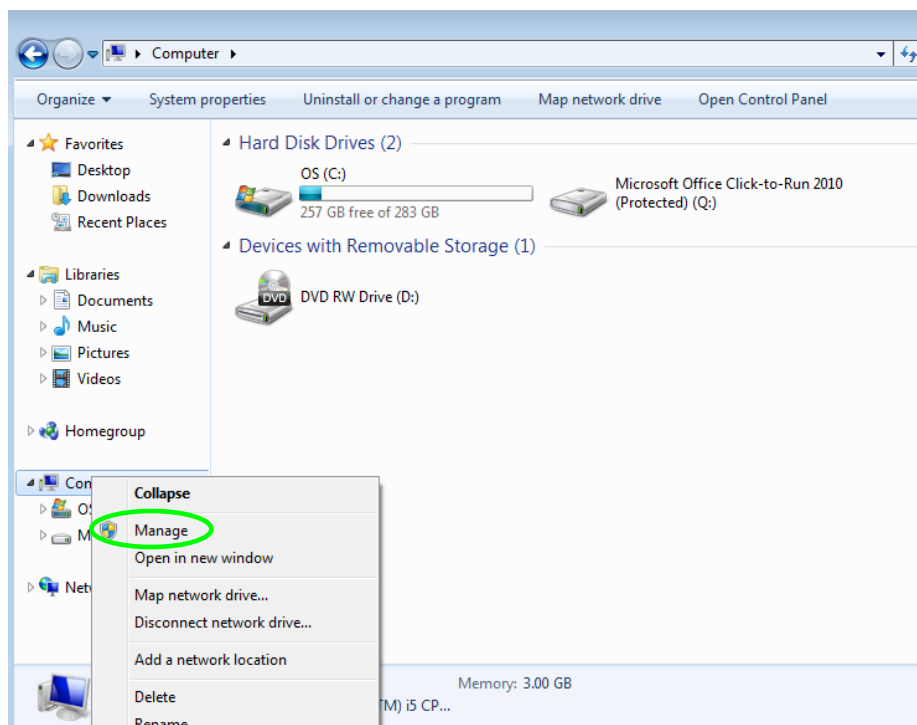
Computer

Organize System properties Uninstall or change a program Map network drive Open Control Panel

Favorites
Desktop
Downloads
Recent Places

Libraries
Documents
Music
Pictures
Videos

Homegroup

Con
OS
M

Netw

Hard Disk Drives (2)

OS (C:)
257 GB free of 283 GB

Microsoft Office Click-to-Run 2010 (Protected) (Q:)

Devices with Removable Storage (1)

DVD
DVD RW Drive (D:)

Collapse
Manage
Open in new window
Map network drive...
Disconnect network drive...
Add a network location
Delete
Rename

Memory: 3.00 GB
TM) i5 CP...